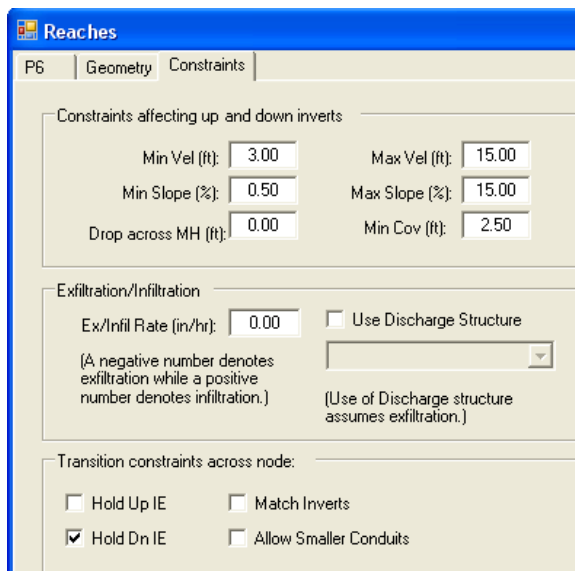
Reaches

P6 | Geometry | Constraints

Constraints affecting up and down inverts

Min Vel (ft): 3.00
Max Vel (ft): 15.00
Min Slope (%): 0.50
Max Slope (%): 15.00
Drop across MH (ft): 0.00
Min Cov (ft): 2.50

Exfiltration/Infiltration

Ex/Infil Rate (in/hr): 0.00
Use Discharge Structure

(A negative number denotes exfiltration while a positive number denotes infiltration.)

(Use of Discharge structure assumes exfiltration.)

Transition constraints across node:

Hold Up IE
Match Inverts
Hold Dn IE
Allow Smaller Conduits